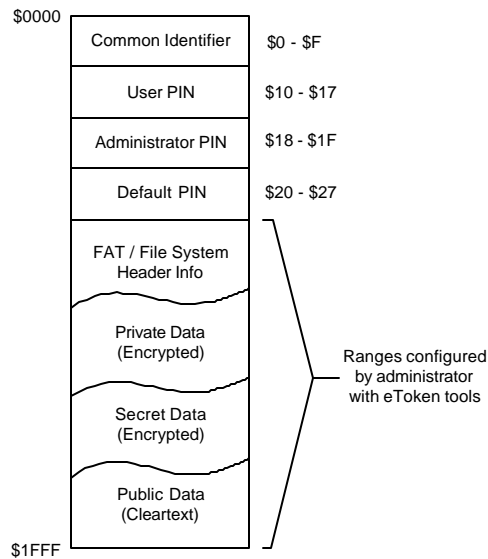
$0000

Common Identifier $0 - $F

User PIN $10 - $17

Administrator PIN $18 - $1F

Default PIN $20 - $27

FAT / File System Header Info

Private Data (Encrypted)

Secret Data (Encrypted)

Public Data (Cleartext)

$1FFF

Ranges configured by administrator with eToken tools